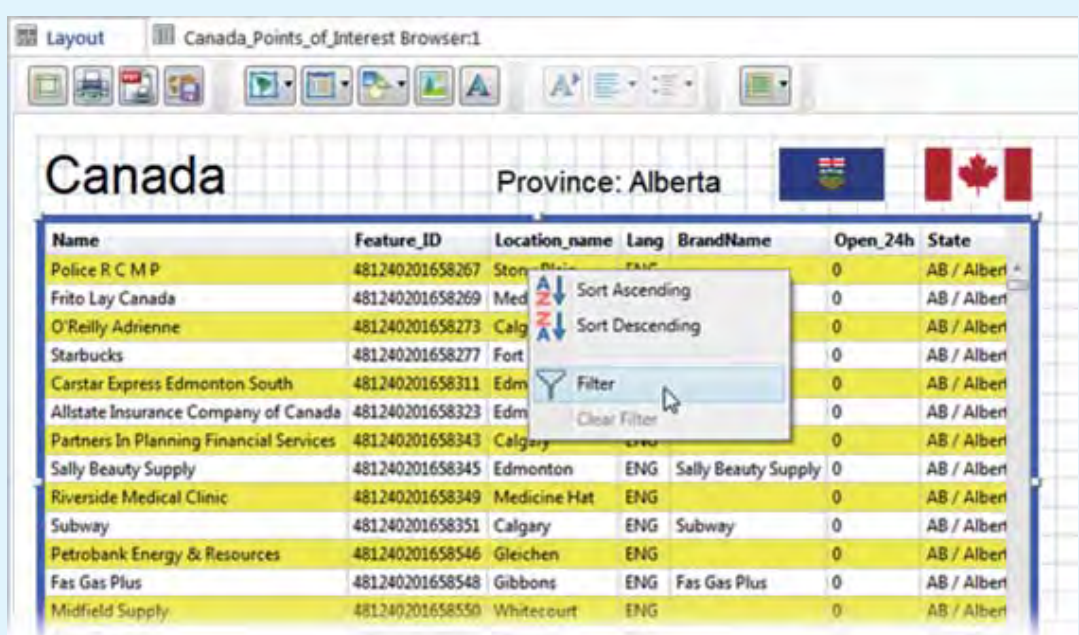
Layout | Canada_Points_of_Interest Browser:1

Canada

Province: Alberta

| Name | Feature_ID | Location_name | Lang | BrandName | Open_24h | State |
|---|---|---|---|---|---|---|
| Police R C M P | 481240201658267 | Stony Plain | ENG | | 0 | AB / Albert |
| Frito Lay Canada | 481240201658269 | Med | | | 0 | AB / Albert |
| O'Reilly Adrienne | 481240201658273 | Calg | | | 0 | AB / Albert |
| Starbucks | 481240201658277 | Fort | | | 0 | AB / Albert |
| Carstar Express Edmonton South | 481240201658311 | Edm | | | 0 | AB / Albert |
| Allstate Insurance Company of Canada | 481240201658323 | Edm | | | 0 | AB / Albert |
| Partners In Planning Financial Services | 481240201658343 | Calgary | ENG | | 0 | AB / Albert |
| Sally Beauty Supply | 481240201658345 | Edmonton | ENG | Sally Beauty Supply | 0 | AB / Albert |
| Riverside Medical Clinic | 481240201658349 | Medicine Hat | ENG | | 0 | AB / Albert |
| Subway | 481240201658351 | Calgary | ENG | Subway | 0 | AB / Albert |
| Petrobank Energy & Resources | 481240201658546 | Gleichen | ENG | | 0 | AB / Albert |
| Fas Gas Plus | 481240201658548 | Gibbons | ENG | Fas Gas Plus | 0 | AB / Albert |
| Midfield Supply | 481240201658550 | Whitecourt | ENG | | 0 | AB / Albert |

Sort Ascending
Sort Descending
Filter
Clear Filter